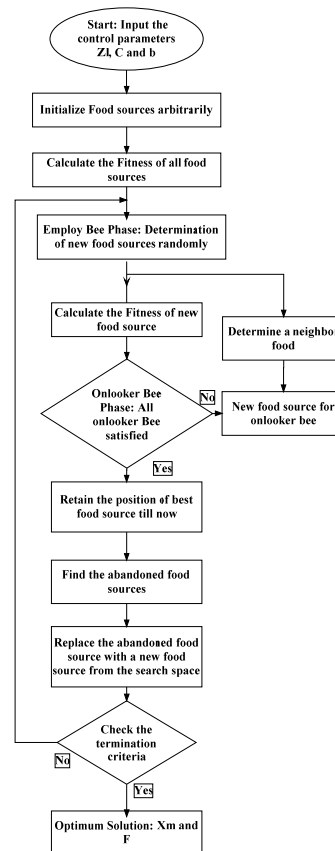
Start: Input the control parameters ZI, C and b

Initialize Food sources arbitrarily

Calculate the Fitness of all food sources

Employ Bee Phase: Determination of new food sources randomly

Calculate the Fitness of new food source

Determine a neighbor food

Onlooker Bee Phase: All onlooker Bee satisfied

No

New food source for onlooker bee

Yes

Retain the position of best food source till now

Find the abandoned food sources

Replace the abandoned food source with a new food source from the search space

Check the termination criteria

No

Yes

Optimum Solution: Xm and F